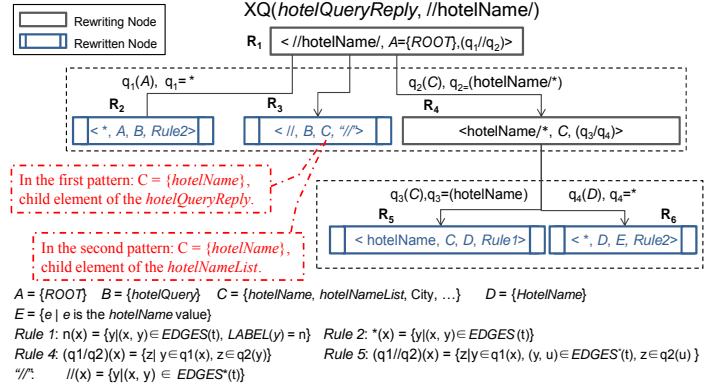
Rewriting Node
Rewritten Node

XQ(*hotelQueryReply*, //hotelName/)

$R_1$ < //hotelName/, *A*={*ROOT*},($q_1$//$q_2$)>

$q_1$(*A*), $q_1$= *

$q_2$(*C*), $q_2$=(hotelName/*)

$R_2$ < *, *A*, *B*, *Rule2*>

$R_3$ < //, *B*, *C*, *"//"*>

$R_4$ <hotelName/*, *C*, ($q_3$/$q_4$)>

In the first pattern: C = {*hotelName*}, child element of the *hotelQueryReply*.

$q_3$(*C*),$q_3$=(hotelName)

$q_4$(*D*), $q_4$=*

$R_5$ < hotelName, *C*, *D*, *Rule1*>

$R_6$ < *, *D*, *E*, *Rule2*>

In the second pattern: C = {*hotelName*}, child element of the *hotelNameList*.

*A* = {*ROOT*} *B* = {*hotelQuery*} *C* = {*hotelName*, *hotelNameList*, City, …} *D* = {*HotelName*}

*E* = {*e* | e is the *hotelName* value}

*Rule 1*: n(x) = {y|(x, y)∈ *EDGES*(t), *LABEL*(*y*) = n} *Rule 2*: *(x) = {y|(x, y)∈ *EDGES* (t)}

*Rule 4*: (q1/q2)(x) = {z| y∈q1(x), z∈q2(y)} *Rule 5*: (q1//q2)(x) = {z|y∈q1(x), (y, u)∈*EDGES*$^*$(t), z∈q2(u) }

*"//"*: //(x) = {y|(x, y) ∈ *EDGES*$^*$(t)}